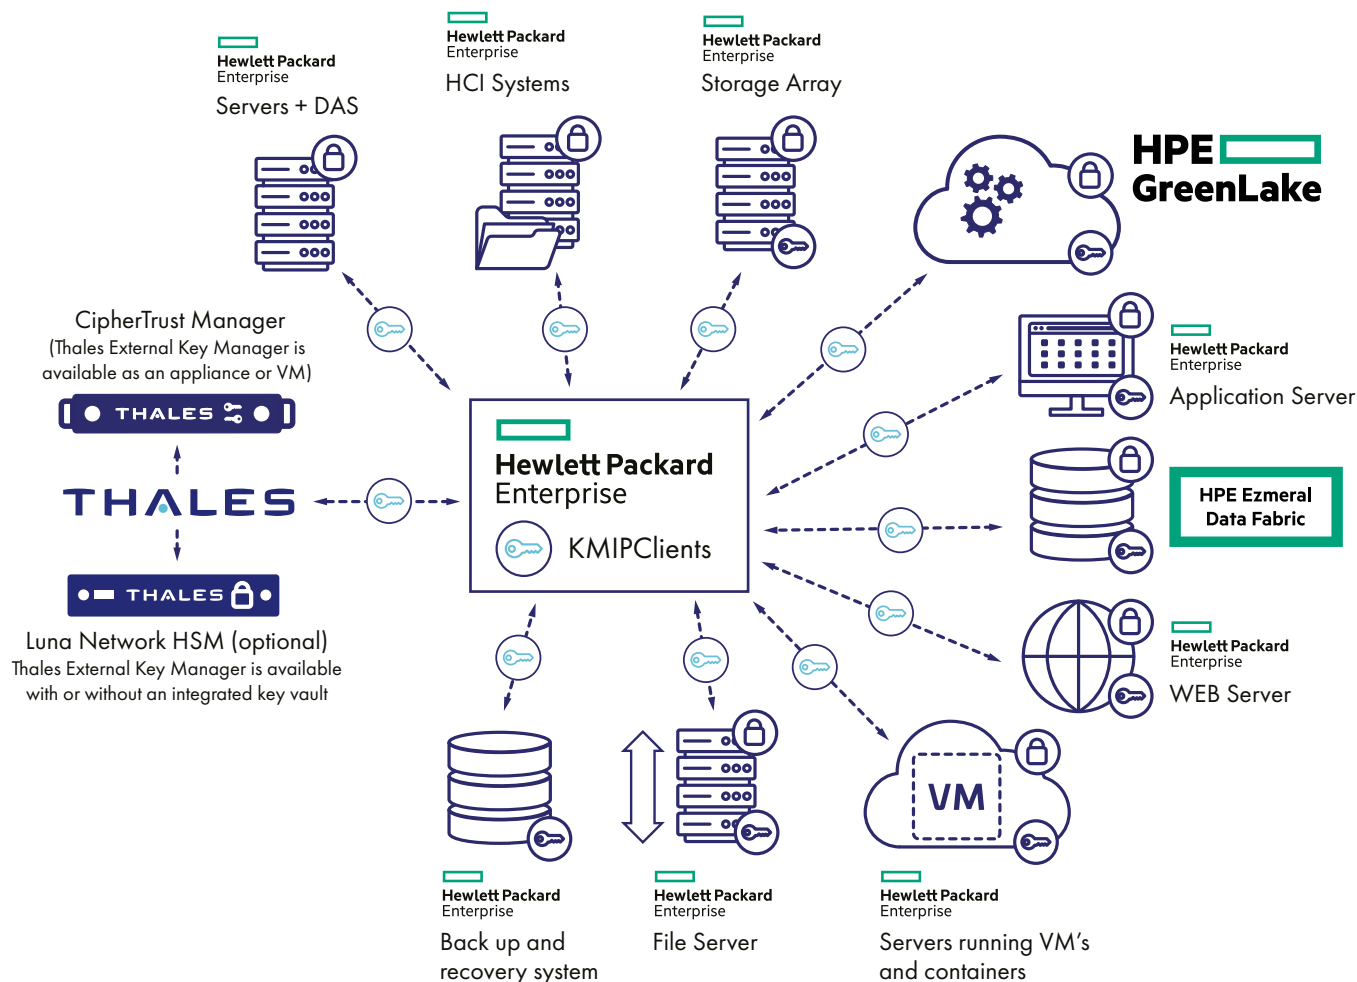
Hewlett Packard
Enterprise
Servers + DAS

Hewlett Packard
Enterprise
HCI Systems

Hewlett Packard
Enterprise
Storage Array

HPE
GreenLake

CipherTrust Manager
(Thales External Key Manager is available as an appliance or VM)

THALES

THALES

THALES

Luna Network HSM (optional)
Thales External Key Manager is available with or without an integrated key vault

Hewlett Packard
Enterprise
KMIPClients

Hewlett Packard
Enterprise
Application Server

HPE Ezmeral
Data Fabric

Hewlett Packard
Enterprise
WEB Server

VM

Hewlett Packard
Enterprise
Back up and recovery system

Hewlett Packard
Enterprise
File Server

Hewlett Packard
Enterprise
Servers running VM's and containers